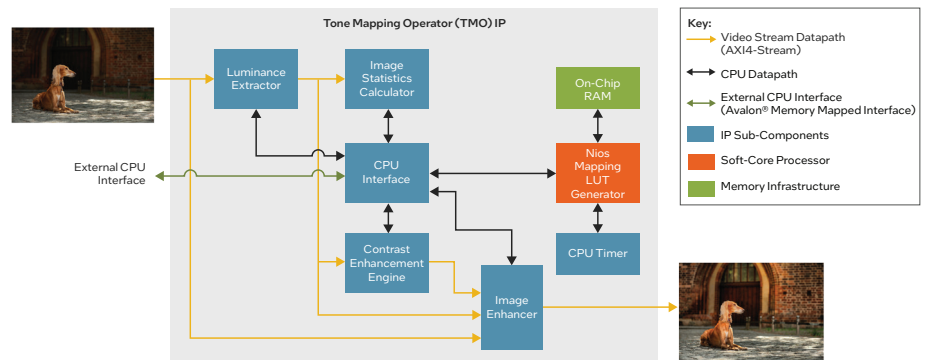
Tone Mapping Operator (TMO) IP

Luminance Extractor

Image Statistics Calculator

On-Chip RAM

External CPU Interface

CPU Interface

Nios Mapping LUT Generator

Contrast Enhancement Engine

CPU Timer

Image Enhancer

Key:

Video Stream Datapath (AXI4-Stream)

CPU Datapath

External CPU Interface (Avalon® Memory Mapped Interface)

IP Sub-Components

Soft-Core Processor

Memory Infrastructure